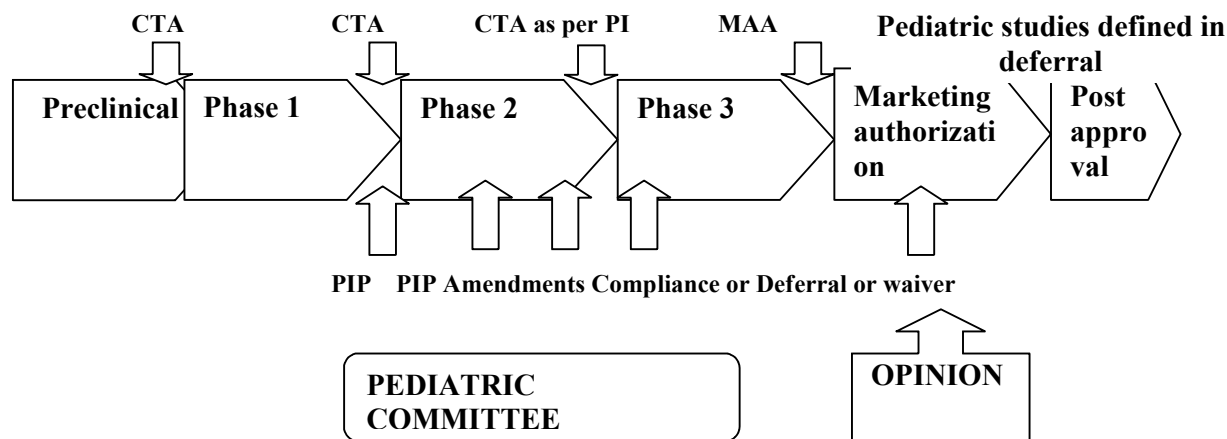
CTA CTA CTA as per PI MAA Pediatric studies defined in deferral

Preclinical Phase 1 Phase 2 Phase 3 Marketing authorizati on Post appro val

PIP PIP Amendments Compliance or Deferral or waiver

PEDIATRIC COMMITTEE

OPINION